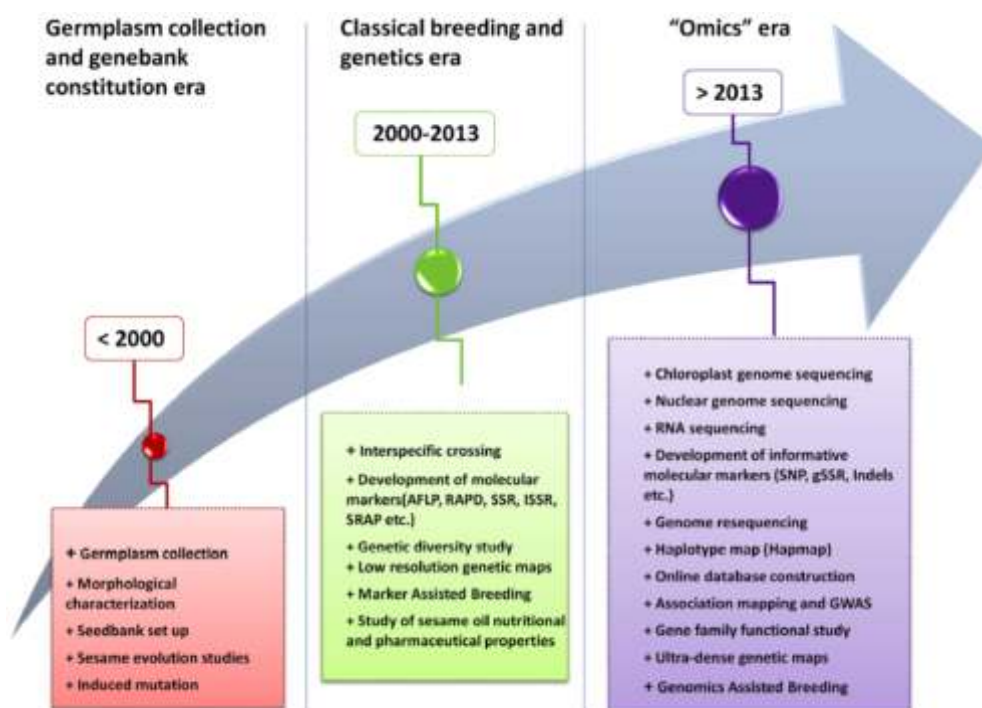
Germplasm collection and genebank constitution era

< 2000

+ Germplasm collection
+ Morphological characterization
+ Seedbank set up
+ Sesame evolution studies
+ Induced mutation

Classical breeding and genetics era

2000-2013

+ Interspecific crossing
+ Development of molecular markers(AFLP, RAPD, SSR, ISSR, SRAP etc.)
+ Genetic diversity study
+ Low resolution genetic maps
+ Marker Assisted Breeding
+ Study of sesame oil nutritional and pharmaceutical properties

"Omics" era

> 2013

+ Chloroplast genome sequencing
+ Nuclear genome sequencing
+ RNA sequencing
+ Development of informative molecular markers (SNP, gSSR, Indels etc.)
+ Genome resequencing
+ Haplotype map (Hapmap)
+ Online database construction
+ Association mapping and GWAS
+ Gene family functional study
+ Ultra-dense genetic maps
+ Genomics Assisted Breeding